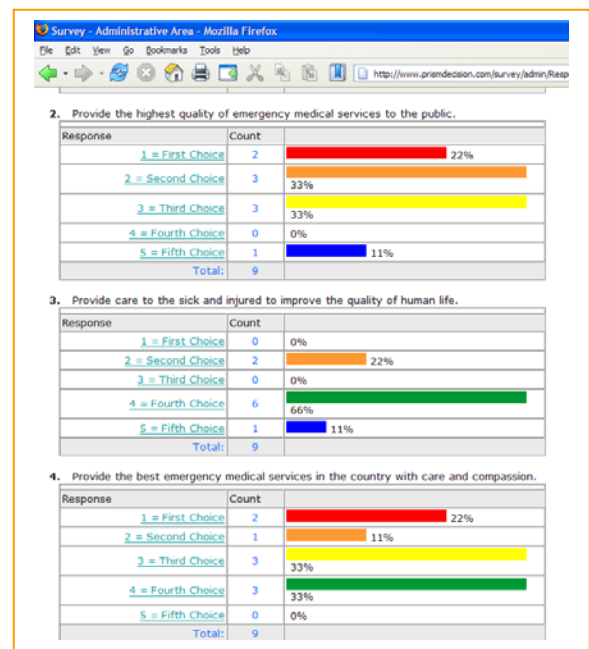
Survey - Administrative Area - Mozilla Firefox

File Edit View Go Bookmarks Tools Help

http://www.prismdecision.com/survey/admin/Resp

2. Provide the highest quality of emergency medical services to the public.

| Response | Count | |
|---|---|---|
| 1 = First Choice | 2 | 22% |
| 2 = Second Choice | 3 | 33% |
| 3 = Third Choice | 3 | 33% |
| 4 = Fourth Choice | 0 | 0% |
| 5 = Fifth Choice | 1 | 11% |
| Total: | 9 | |

3. Provide care to the sick and injured to improve the quality of human life.

| Response | Count | |
|---|---|---|
| 1 = First Choice | 0 | 0% |
| 2 = Second Choice | 2 | 22% |
| 3 = Third Choice | 0 | 0% |
| 4 = Fourth Choice | 6 | 66% |
| 5 = Fifth Choice | 1 | 11% |
| Total: | 9 | |

4. Provide the best emergency medical services in the country with care and compassion.

| Response | Count | |
|---|---|---|
| 1 = First Choice | 2 | 22% |
| 2 = Second Choice | 1 | 11% |
| 3 = Third Choice | 3 | 33% |
| 4 = Fourth Choice | 3 | 33% |
| 5 = Fifth Choice | 0 | 0% |
| Total: | 9 | |